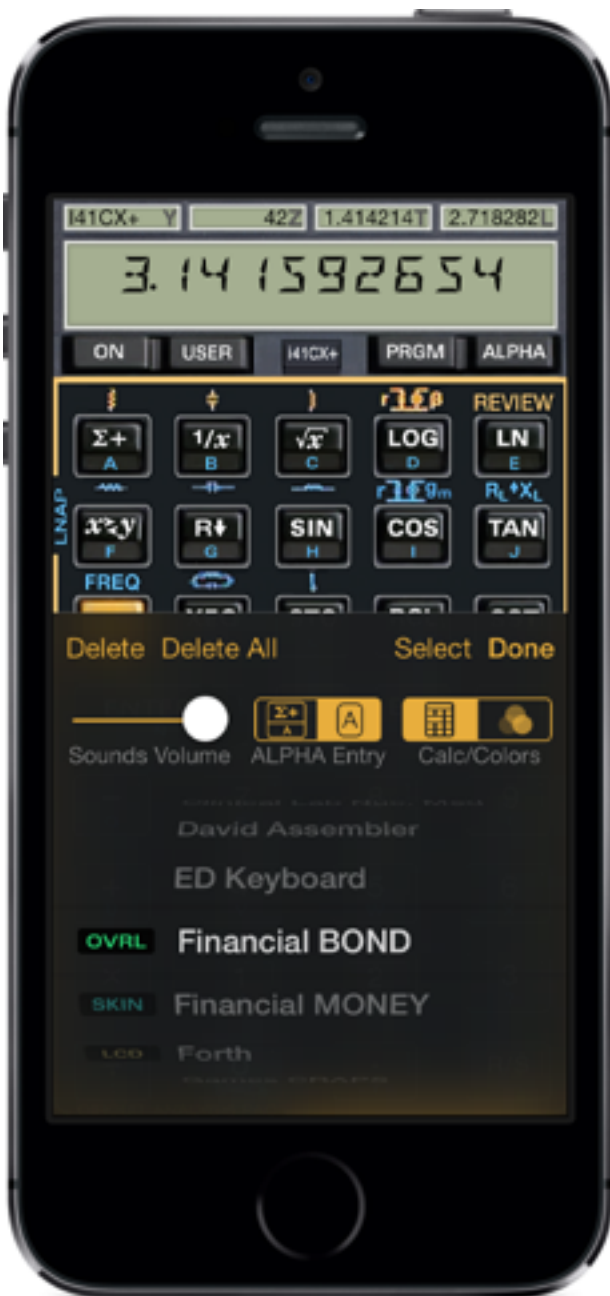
I41CX+ Y 42Z 1.414214T 2.718282L

3.141592654

ON USER I41CX+ PRGM ALPHA

REVIEW

$\Sigma+$ A $1/x$ B $\sqrt{x}$ C LOG D LN E

LNAP

$R_L$↑$X_L$

$x \leftrightarrows y$ F R↓ G SIN H COS I TAN J

FREQ

Delete Delete All Select Done

Sounds Volume ALPHA Entry Calc/Colors

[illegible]

David Assembler

ED Keyboard

OVRL Financial BOND

SKIN Financial MONEY

LCD Forth

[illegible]